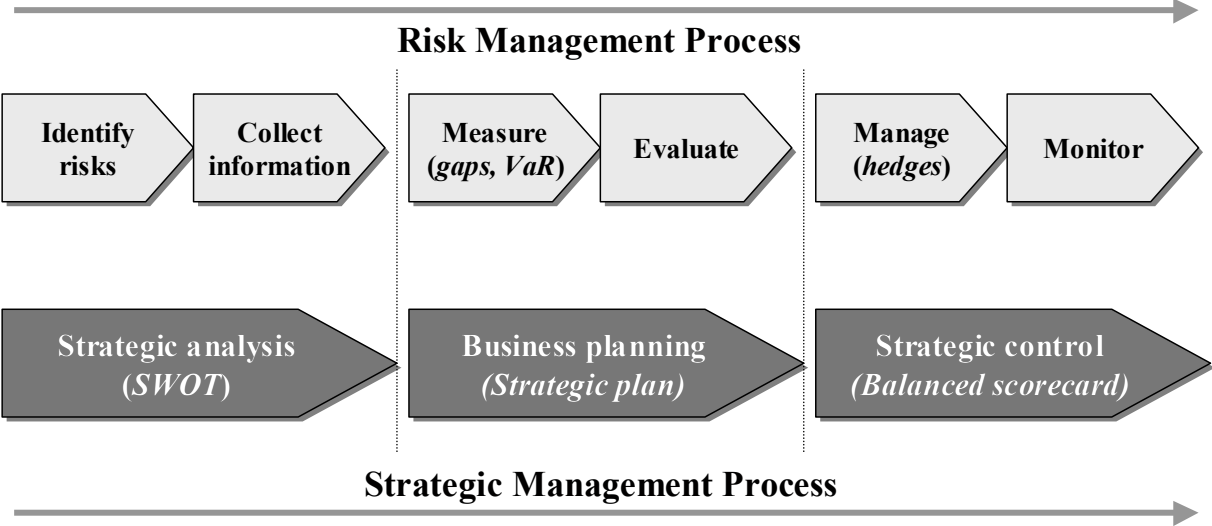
Risk Management Process

Identify risks

Collect information

Measure (gaps, VaR)

Evaluate

Manage (hedges)

Monitor

Strategic analysis (SWOT)

Business planning (Strategic plan)

Strategic control (Balanced scorecard)

Strategic Management Process